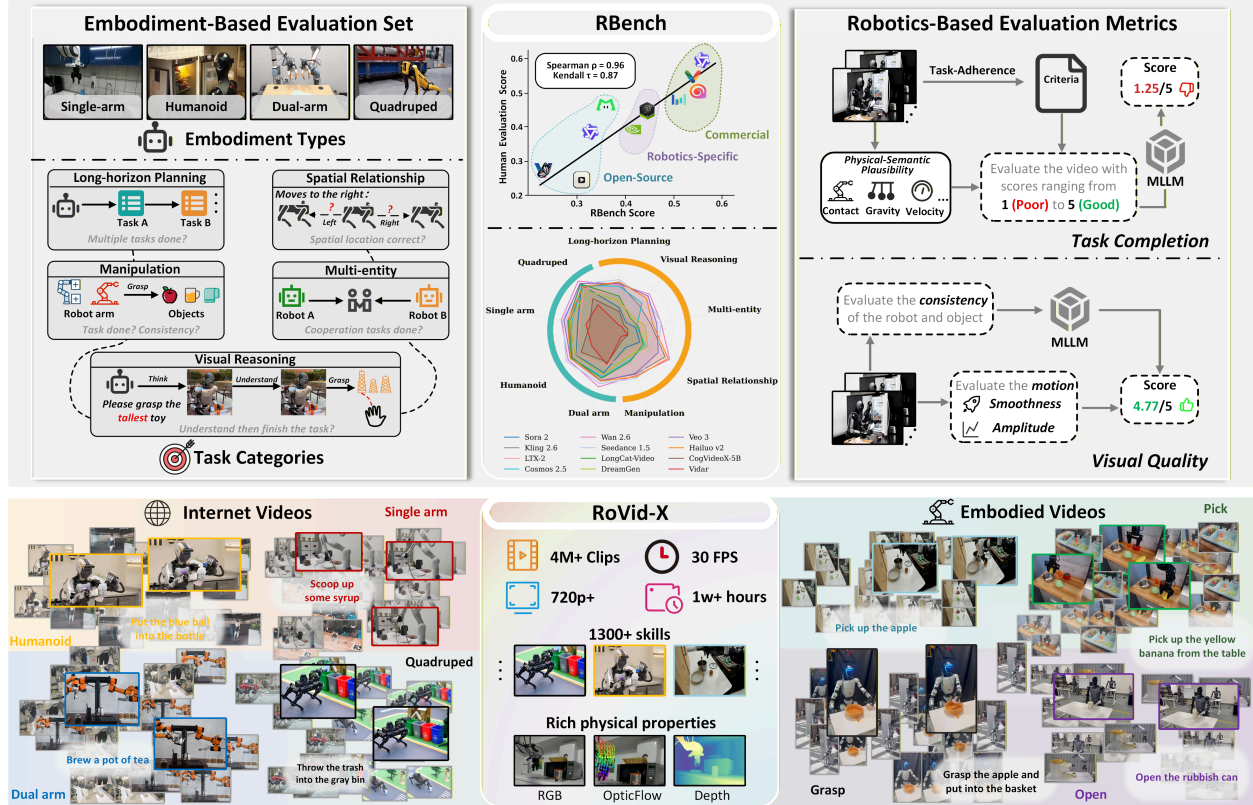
Embodiment-Based Evaluation Set

Single-arm Humanoid Dual-arm Quadruped

Embodiment Types

Long-horizon Planning
Task A Task B
Multiple tasks done?

Spatial Relationship
Moves to the right :
Left ? Right ?
Spatial location correct?

Manipulation
Grasp
Robot arm Objects
Task done? Consistency?

Multi-entity
Robot A Robot B
Cooperation tasks done?

Visual Reasoning
Think Understand Grasp
Please grasp the tallest toy
Understand then finish the task?

Task Categories

RBench

Spearman ρ = 0.96
Kendall τ = 0.87

Human Evaluation Score
RBench Score
0.2 0.3 0.4 0.5 0.6
0.3 0.4 0.5 0.6

Commercial
Robotics-Specific
Open-Source

Long-horizon Planning
Visual Reasoning
Multi-entity
Spatial Relationship
Manipulation
Dual arm
Humanoid
Single arm
Quadruped

Sora 2 Wan 2.6 Veo 3
Kling 2.6 Seedance 1.5 Hailuo v2
LTX-2 LongCat-Video CogVideoX-5B
Cosmos 2.5 DreamGen Vidar

Robotics-Based Evaluation Metrics

Task-Adherence
Criteria
Score
1.25/5

Physical-Semantic Plausibility
Contact Gravity Velocity ...

Evaluate the video with scores ranging from 1 (Poor) to 5 (Good)

MLLM

Task Completion

Evaluate the consistency of the robot and object

MLLM

Evaluate the motion
Smoothness
Amplitude

Score
4.77/5

Visual Quality

Internet Videos

Single arm
Scoop up some syrup
Humanoid
Put the blue ball into the bottle
Quadruped
Brew a pot of tea
Throw the trash into the gray bin
Dual arm

RoVid-X

4M+ Clips
30 FPS
720p+
1w+ hours
1300+ skills

Rich physical properties
RGB OpticFlow Depth

Embodied Videos

Pick
Pick up the apple
Pick up the yellow banana from the table
Grasp
Grasp the apple and put into the basket
Open
Open the rubbish can